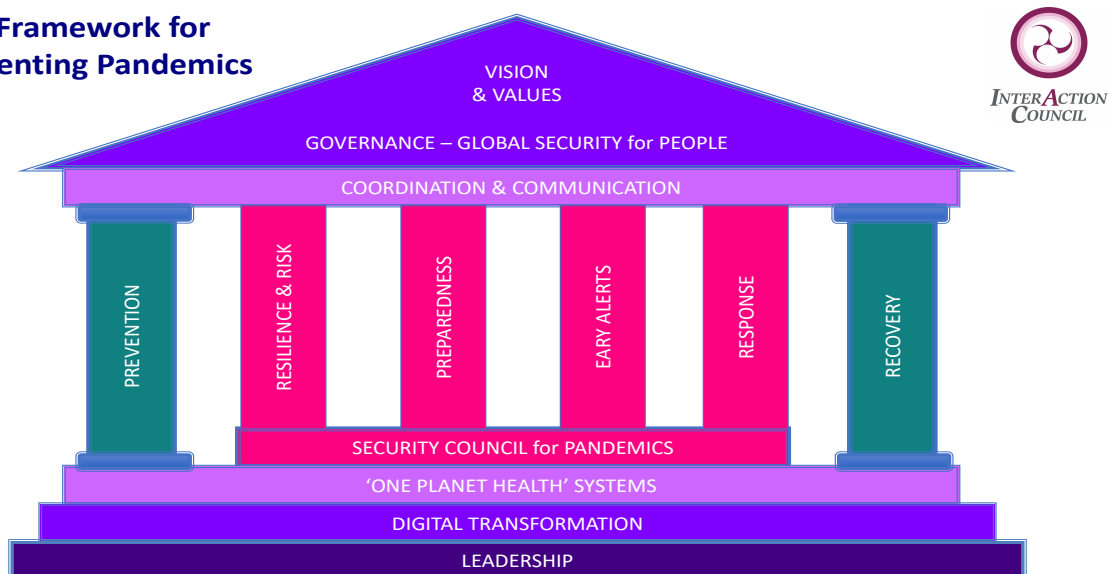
Framework for
enting Pandemics

INTERACTION COUNCIL

VISION
& VALUES

GOVERNANCE – GLOBAL SECURITY for PEOPLE

COORDINATION & COMMUNICATION

PREVENTION

RESILIENCE & RISK

PREPAREDNESS

EARY ALERTS

RESPONSE

RECOVERY

SECURITY COUNCIL for PANDEMICS

'ONE PLANET HEALTH' SYSTEMS

DIGITAL TRANSFORMATION

LEADERSHIP